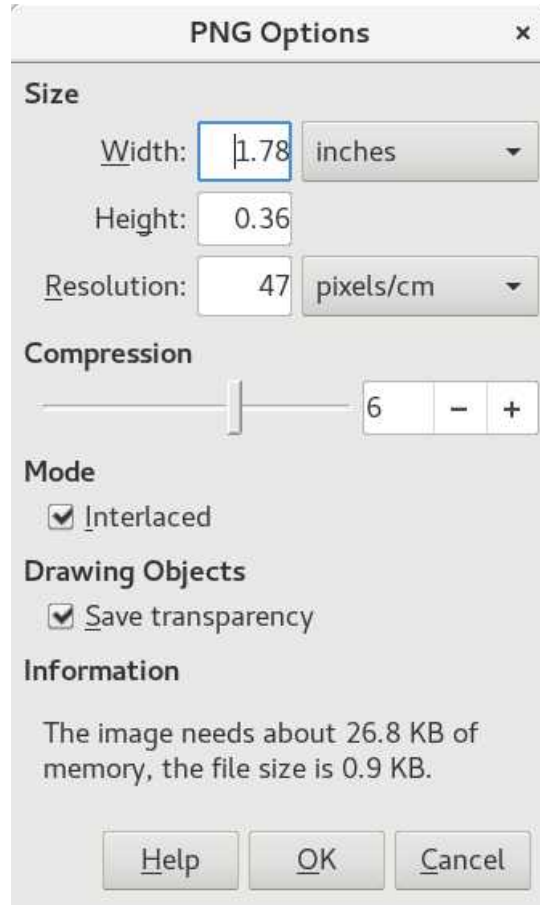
PNG Options ×

Size

Width: 1.78 inches

Height: 0.36

Resolution: 47 pixels/cm

Compression

6 − +

Mode

Interlaced

Drawing Objects

Save transparency

Information

The image needs about 26.8 KB of memory, the file size is 0.9 KB.

Help OK Cancel